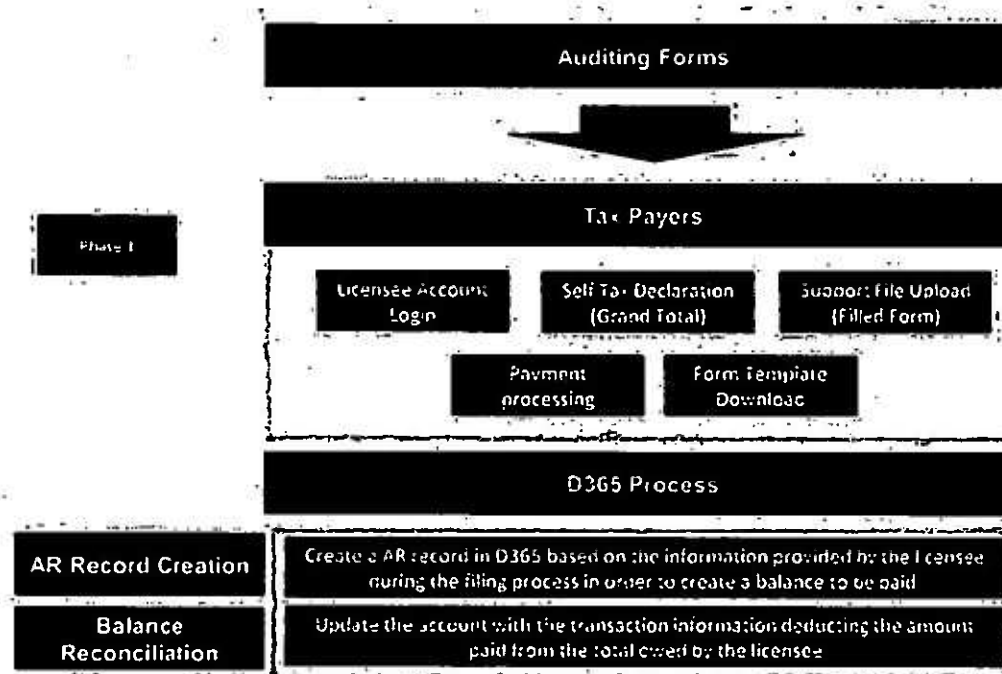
Auditing Forms

Phase I

Tax Payers

Licensee Account Login

Self Tax Declaration (Grand Total)

Support File Upload (Filled Form)

Payment processing

Form Template Download

D365 Process

AR Record Creation

Create a AR record in D365 based on the information provided by the licensee during the filing process in order to create a balance to be paid

Balance Reconciliation

Update the account with the transaction information deducting the amount paid from the total owed by the licensee